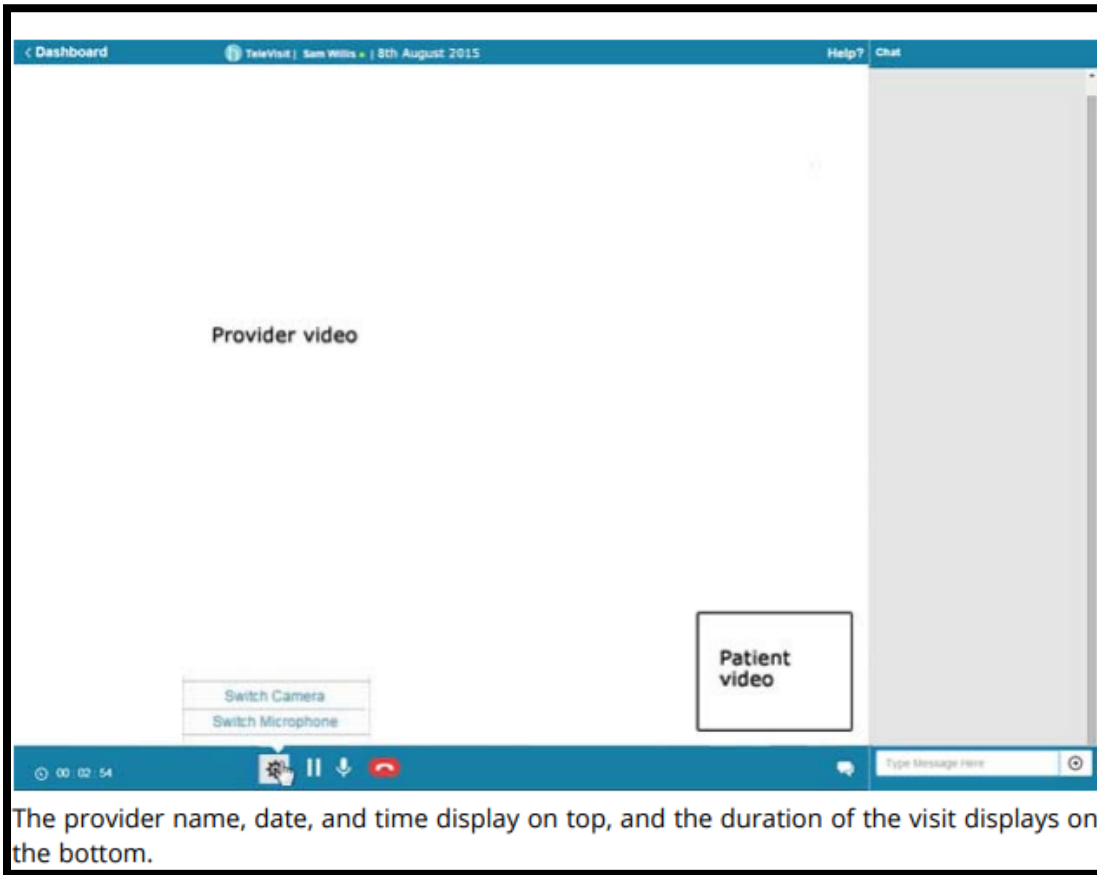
‹ Dashboard

TeleVisit | Sam Willis • | 8th August 2015

Help?

Chat

Provider video

Patient video

Switch Camera

Switch Microphone

00 : 02 : 54

Type Message Here

The provider name, date, and time display on top, and the duration of the visit displays on the bottom.